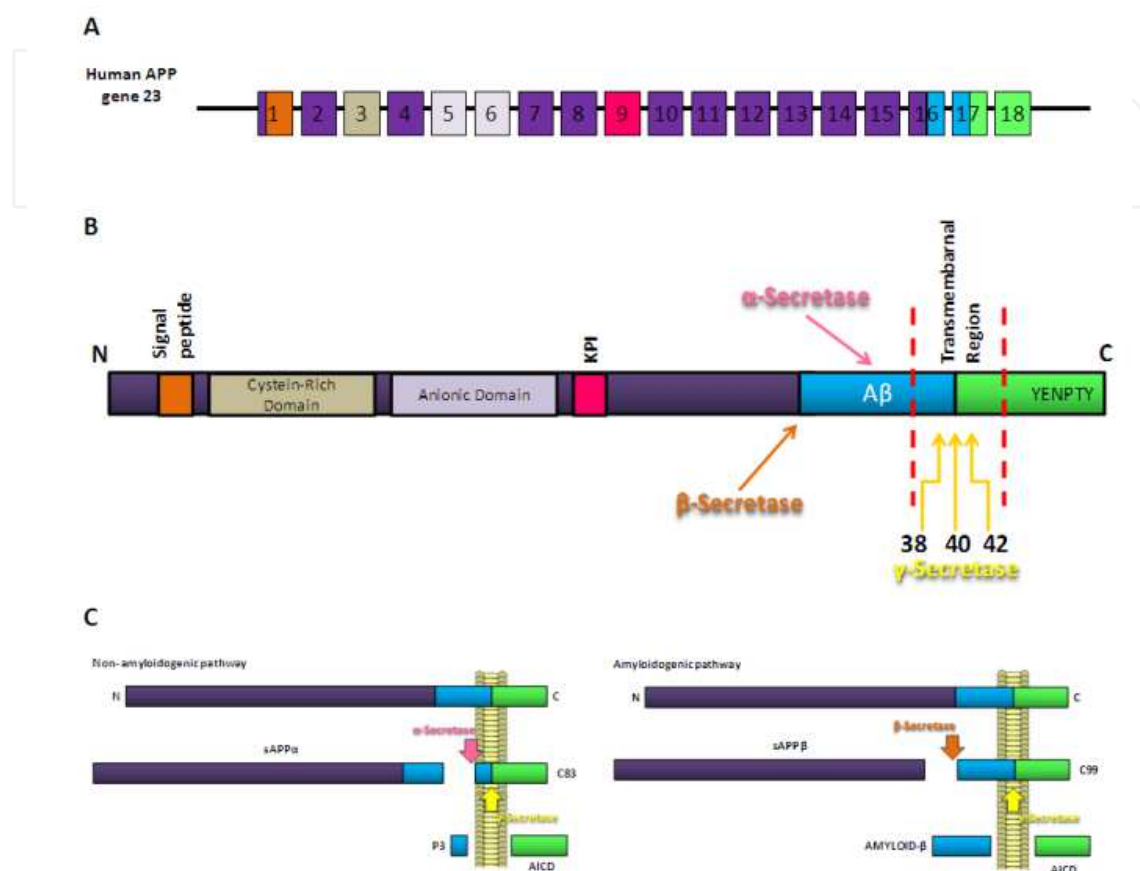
A

Human APP gene 23

1 2 3 4 5 6 7 8 9 10 11 12 13 14 15 16 17 18

B

Signal peptide

α-Secretase

Transmembarnal Region

N

KPI

C

Cystein-Rich Domain

Anionic Domain

Aβ

YENPTY

β-Secretase

38 40 42

γ-Secretase

C

Non-amyloidogenic pathway

N

C

α-Secretase

sAPPα

C83

γ-Secretase

P3

AICD

Amyloidogenic pathway

N

C

β-Secretase

sAPPβ

C99

γ-Secretase

AMYLOID-β

AICD